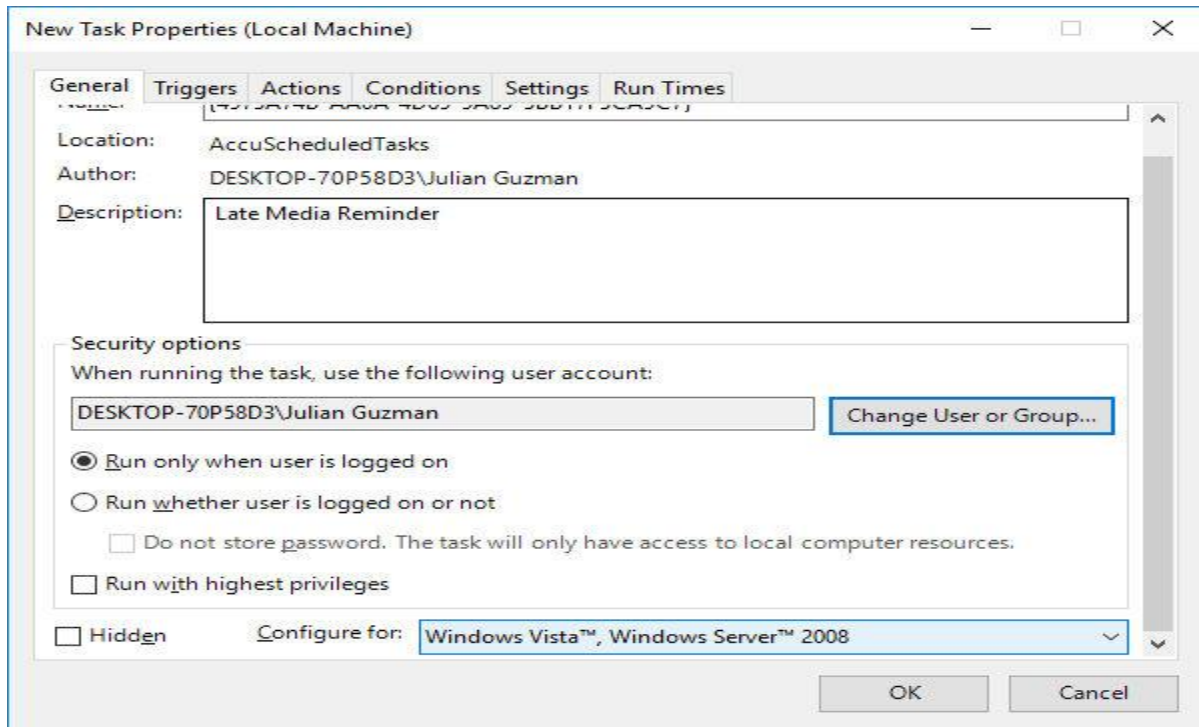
New Task Properties (Local Machine)

General Triggers Actions Conditions Settings Run Times

Name: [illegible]

Location: AccuScheduledTasks

Author: DESKTOP-70P58D3\Julian Guzman

Description: Late Media Reminder

Security options

When running the task, use the following user account:

DESKTOP-70P58D3\Julian Guzman

Change User or Group...

Run only when user is logged on

Run whether user is logged on or not

Do not store password. The task will only have access to local computer resources.

Run with highest privileges

Hidden

Configure for: Windows Vista™, Windows Server™ 2008

OK

Cancel